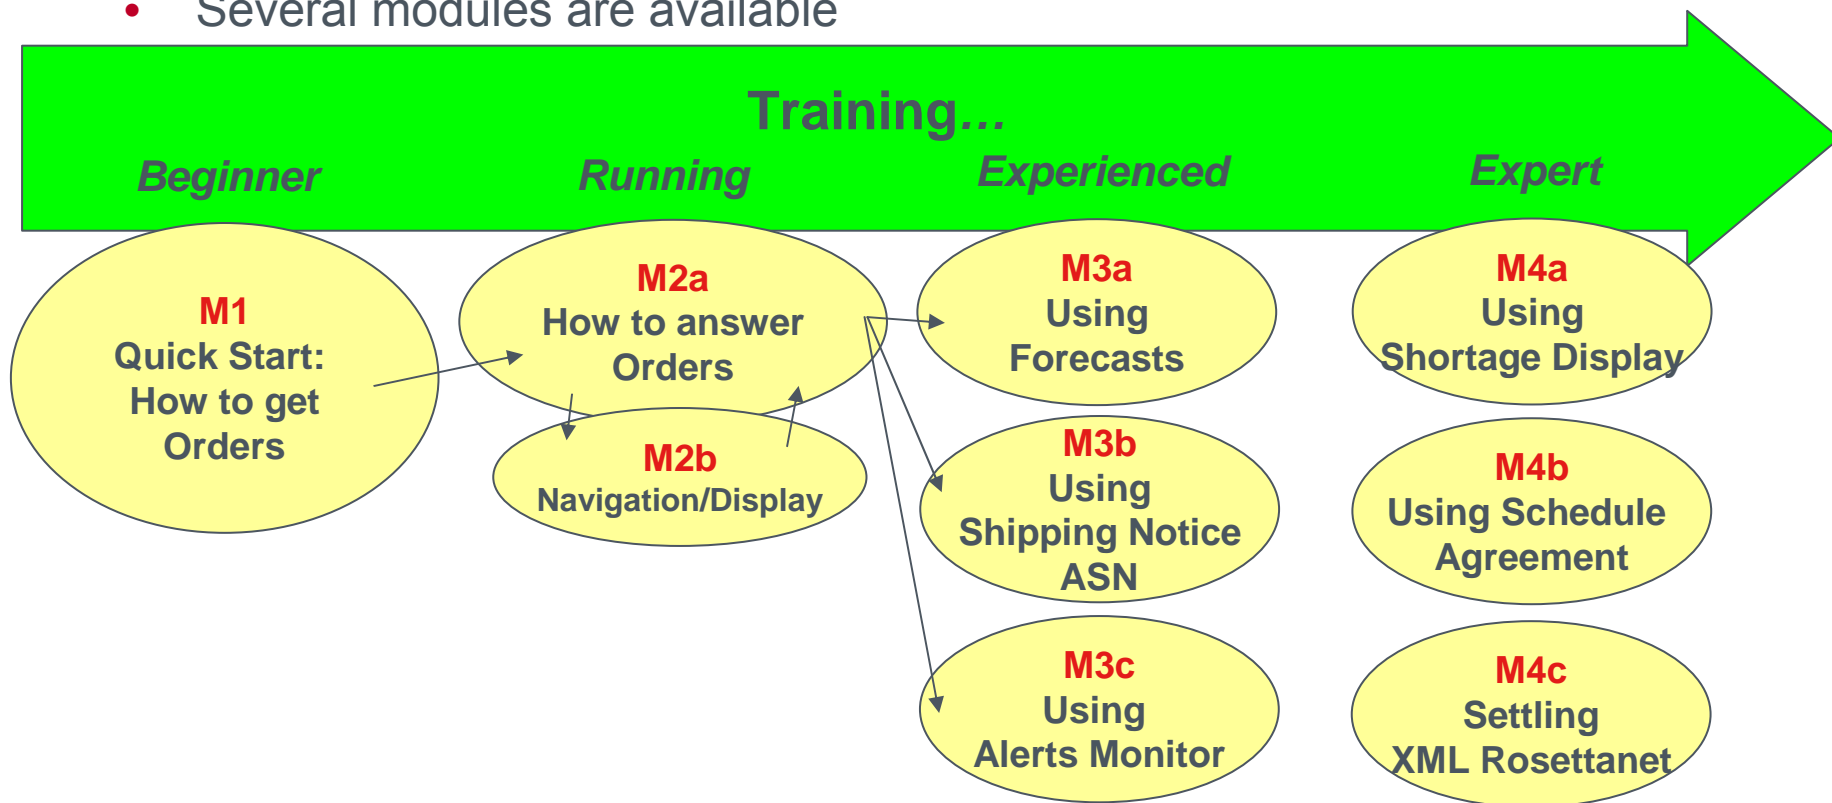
• Several modules are available

Training…

Beginner

Running

Experienced

Expert

M1
Quick Start:
How to get
Orders

M2a
How to answer
Orders

M2b
Navigation/Display

M3a
Using
Forecasts

M3b
Using
Shipping Notice
ASN

M3c
Using
Alerts Monitor

M4a
Using
Shortage Display

M4b
Using Schedule
Agreement

M4c
Settling
XML Rosettanet